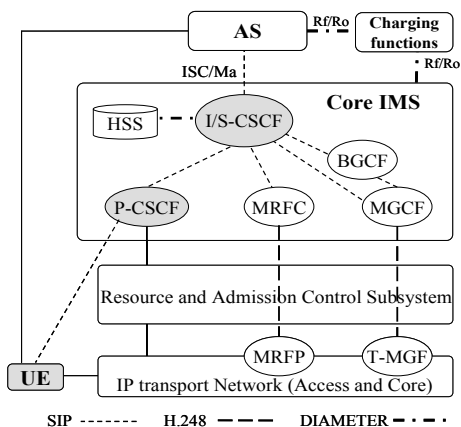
AS

Rf/Ro

Charging functions

Rf/Ro

ISC/Ma

Core IMS

HSS

I/S-CSCF

BGCF

P-CSCF

MRFC

MGCF

Resource and Admission Control Subsystem

MRFP

T-MGF

UE

IP transport Network (Access and Core)

SIP ------- H.248 — — DIAMETER — · —